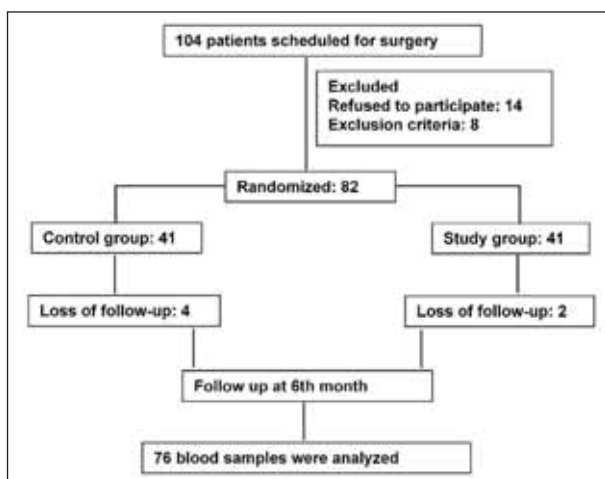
104 patients scheduled for surgery

Excluded
Refused to participate: 14
Exclusion criteria: 8

Randomized: 82

Control group: 41

Study group: 41

Loss of follow-up: 4

Loss of follow-up: 2

Follow up at 6th month

76 blood samples were analyzed